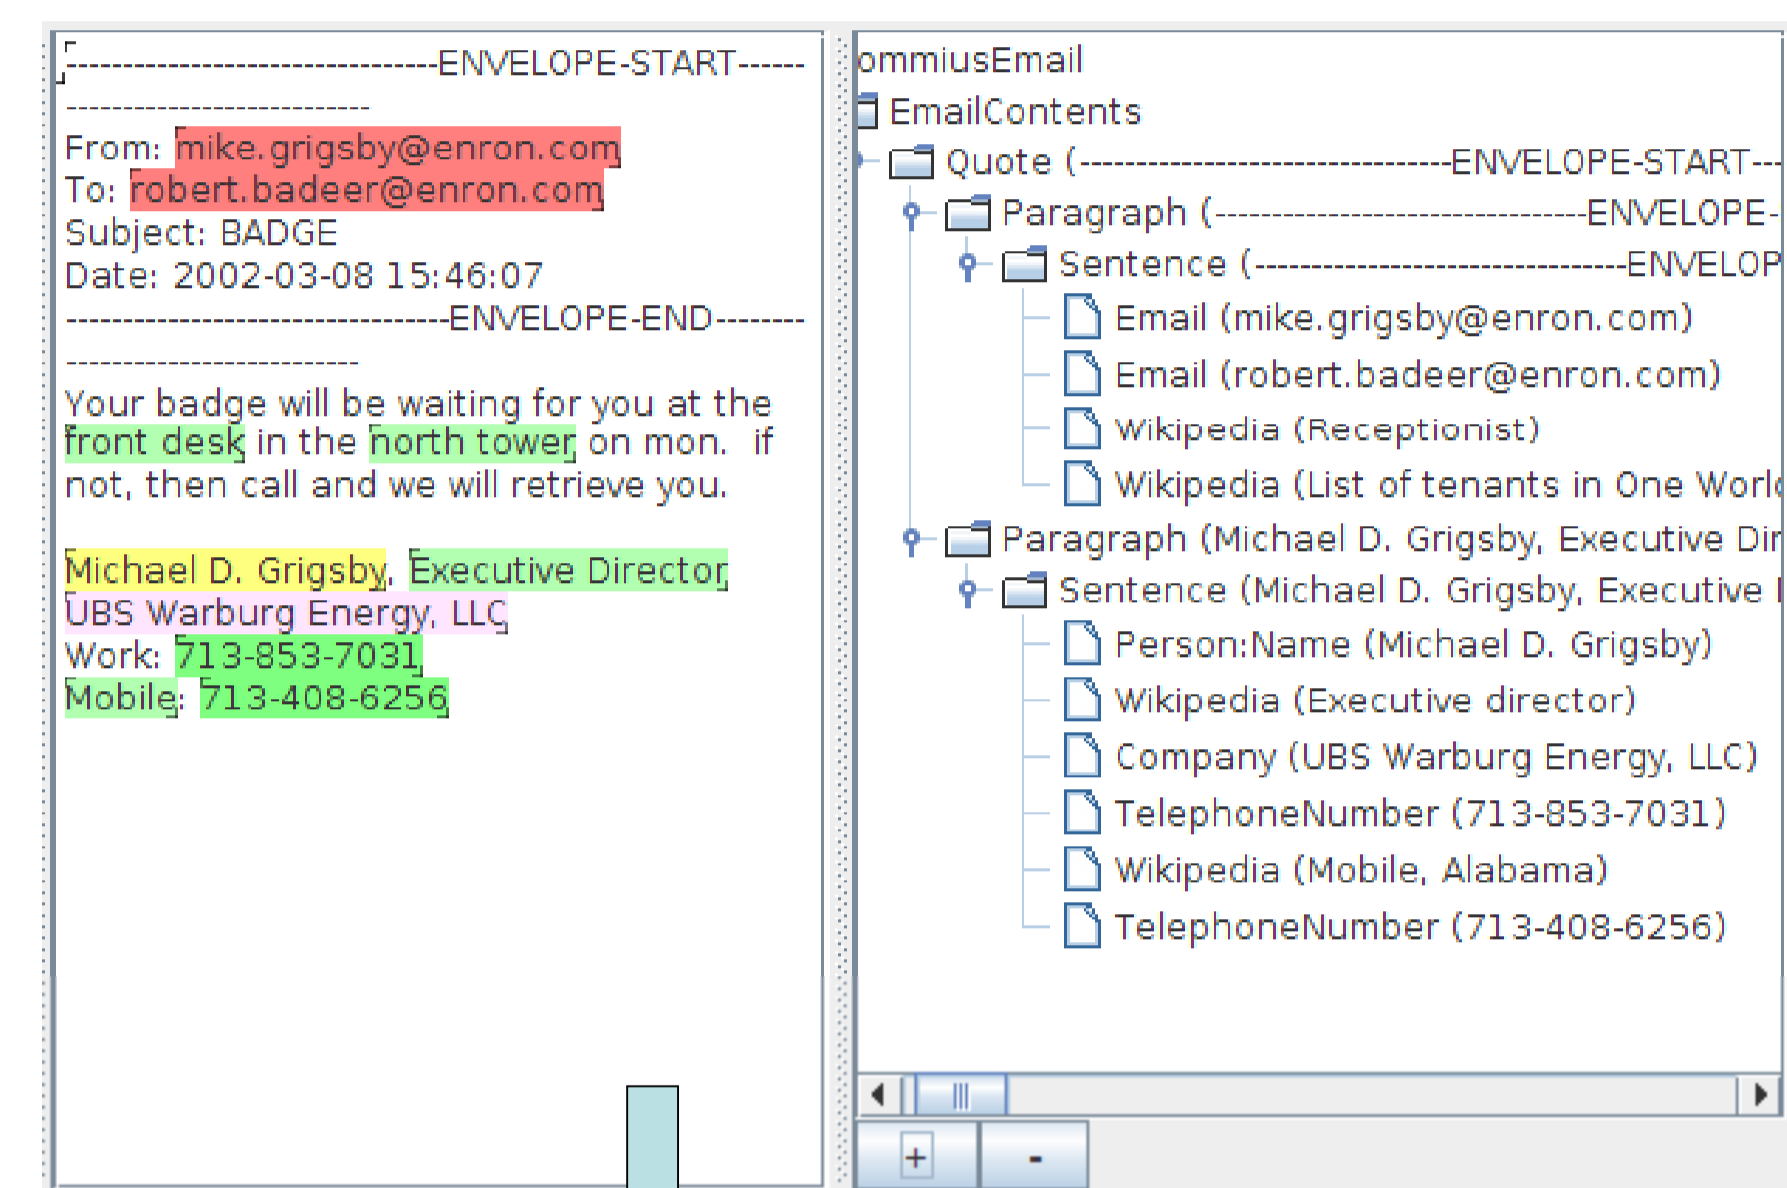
---------------------------------ENVELOPE-START------
---------------------------
From: mike.grigsby@enron.com
To: robert.badeer@enron.com
Subject: BADGE
Date: 2002-03-08 15:46:07
---------------------------------ENVELOPE-END--------
--------------------------

Your badge will be waiting for you at the front desk in the north tower on mon. if not, then call and we will retrieve you.

Michael D. Grigsby, Executive Director
UBS Warburg Energy, LLC
Work: 713-853-7031
Mobile: 713-408-6256

ommiusEmail
EmailContents
Quote (---------------------------------ENVELOPE-START---
Paragraph (---------------------------------ENVELOPE-
Sentence (---------------------------------ENVELOP
Email (mike.grigsby@enron.com)
Email (robert.badeer@enron.com)
Wikipedia (Receptionist)
Wikipedia (List of tenants in One Worl
Paragraph (Michael D. Grigsby, Executive Dir
Sentence (Michael D. Grigsby, Executive
Person:Name (Michael D. Grigsby)
Wikipedia (Executive director)
Company (UBS Warburg Energy, LLC)
TelephoneNumber (713-853-7031)
Wikipedia (Mobile, Alabama)
TelephoneNumber (713-408-6256)

+
-